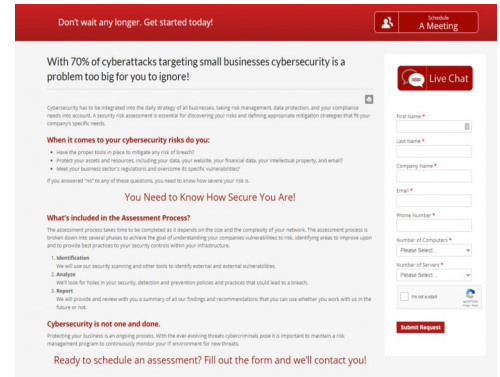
Don't wait any longer. Get started today!

Schedule
A Meeting

With 70% of cyberattacks targeting small businesses cybersecurity is a problem too big for you to ignore!

Cybersecurity has to be integrated into the daily strategy of all businesses, taking risk management, data protection, and your compliance needs into account. A security risk assessment is essential for discovering your risks and defining appropriate mitigation strategies that fit your company's specific needs.

When it comes to your cybersecurity risks do you:

- Have the proper tools in place to mitigate any risk of breach?
- Protect your assets and resources, including your data, your website, your financial data, your intellectual property, and email?
- Meet your business sector's regulations and overcome its specific vulnerabilities?

If you answered "no" to any of these questions, you need to know how severe your risk is.

You Need to Know How Secure You Are!

What's included in the Assessment Process?

The assessment process takes time to be completed as it depends on the size and the complexity of your network. The assessment process is broken down into several phases to achieve the goal of understanding your companies vulnerabilities to risk, identifying areas to improve upon and to provide best practices to your security controls within your infrastructure.

1. Identification
We will use our security scanning and other tools to identify external and external vulnerabilities.
2. Analyze
We'll look for holes in your security, detection and prevention policies and practices that could lead to a breach.
3. Report
We will provide and review with you a summary of all our findings and recommendations that you can use whether you work with us in the future or not.

Cybersecurity is not one and done.

Protecting your business is an ongoing process. With the ever evolving threats cybercriminals pose it is important to maintain a risk management program to continuously monitor your IT environment for new threats.

Ready to schedule an assessment? Fill out the form and we'll contact you!

Live Chat

First Name *

Last Name *

Company Name *

Email *

Phone Number *

Number of Computers *
Please Select...

Number of Servers *
Please Select...

I'm not a robot

Submit Request